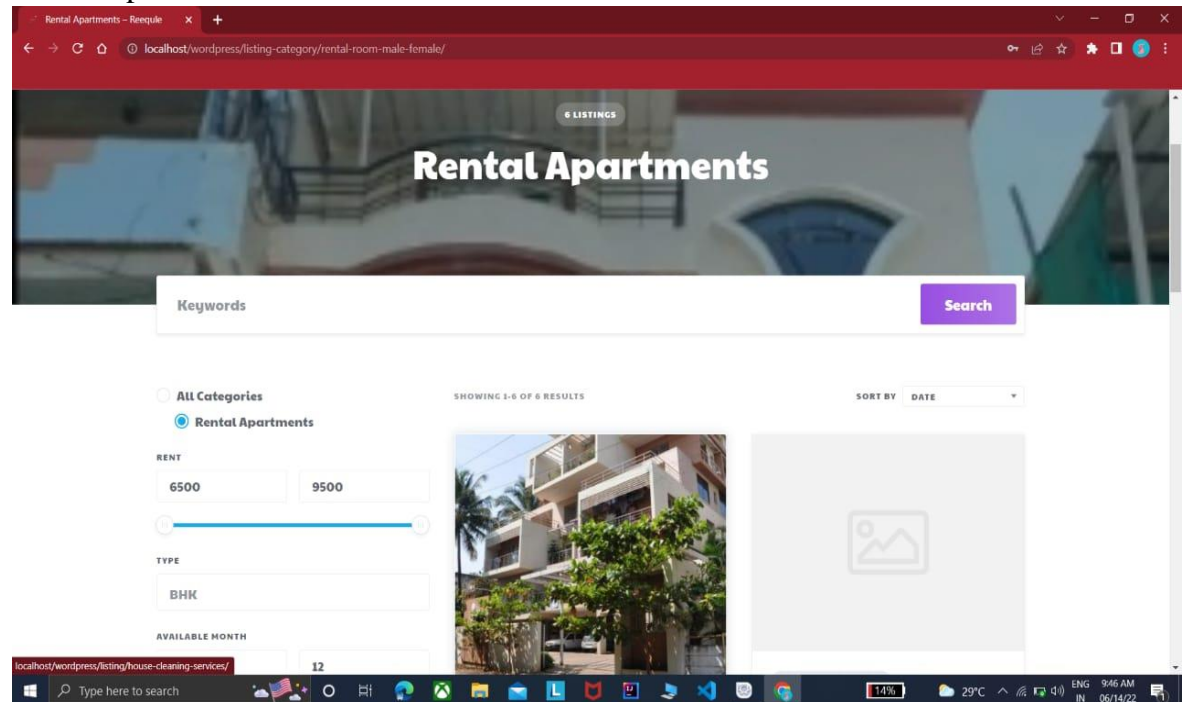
Rental Apartments – Reequle

localhost/wordpress/listing-category/rental-room-male-female/

6 LISTINGS

Rental Apartments

Keywords

Search

All Categories

Rental Apartments

RENT

6500

9500

TYPE

BHK

AVAILABLE MONTH

12

SHOWING 1-6 OF 6 RESULTS

SORT BY

DATE

localhost/wordpress/listing/house-cleaning-services/

Type here to search

14%

29°C

ENG IN

9:46 AM 06/14/22